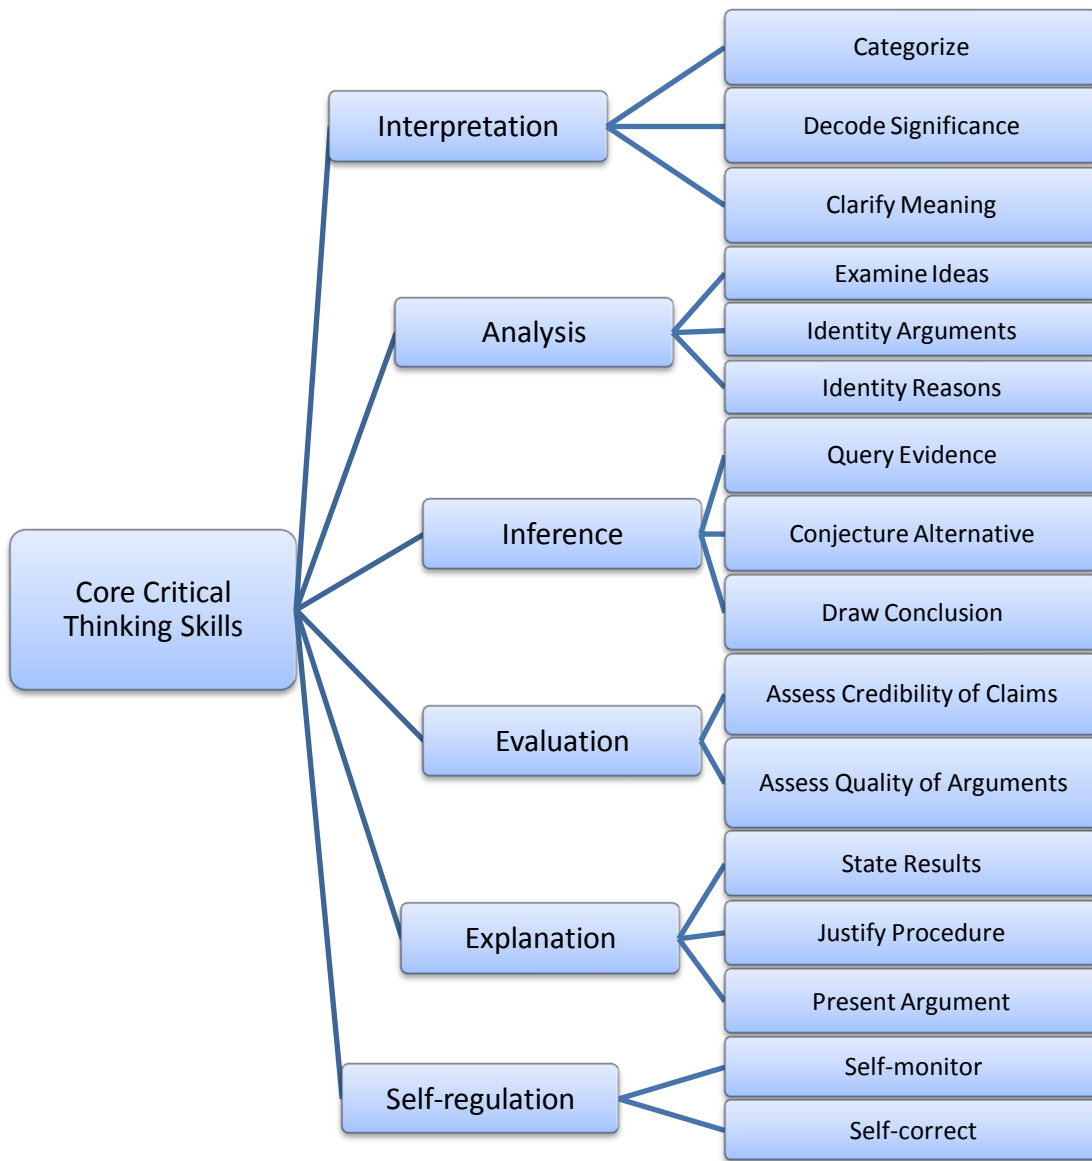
Core Critical Thinking Skills

Interpretation
Categorize
Decode Significance
Clarify Meaning

Analysis
Examine Ideas
Identity Arguments
Identity Reasons

Inference
Query Evidence
Conjecture Alternative
Draw Conclusion

Evaluation
Assess Credibility of Claims
Assess Quality of Arguments

Explanation
State Results
Justify Procedure
Present Argument

Self-regulation
Self-monitor
Self-correct